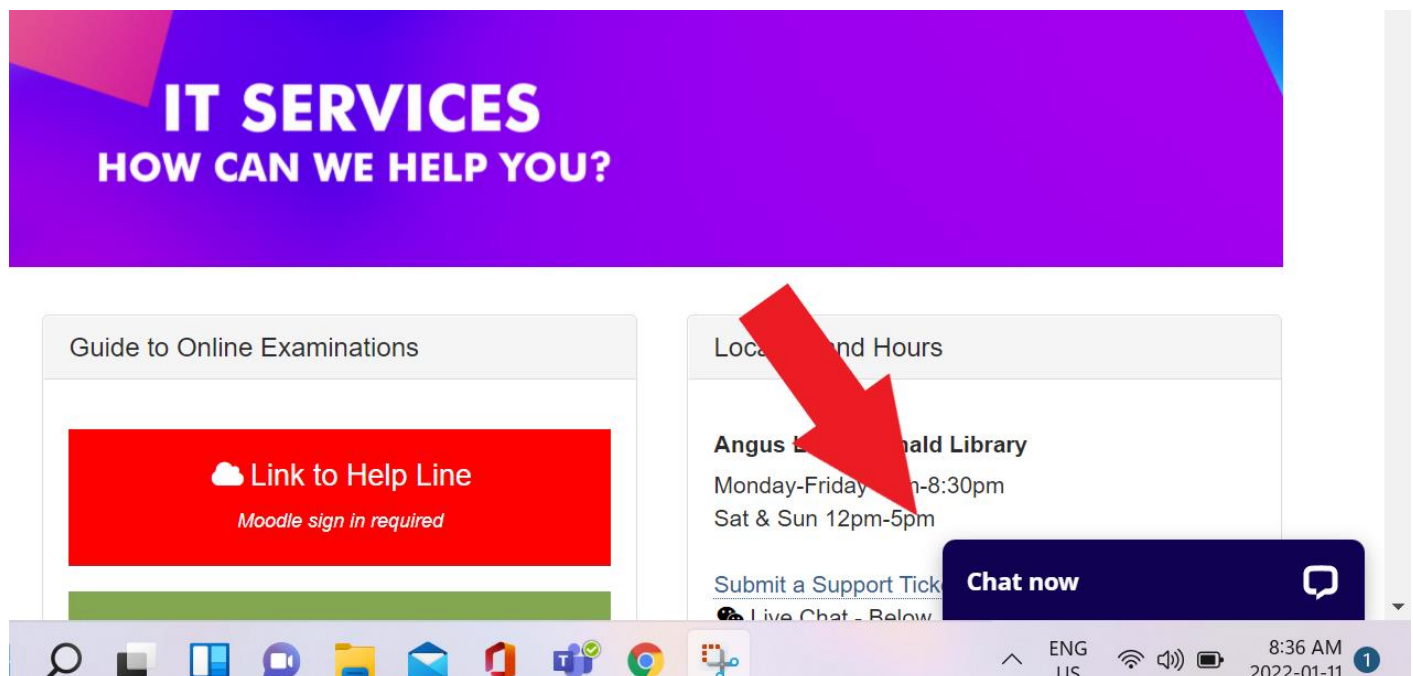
IT SERVICES
HOW CAN WE HELP YOU?

Guide to Online Examinations

Link to Help Line
Moodle sign in required

Loca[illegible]nd Hours

Angus L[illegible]nald Library
Monday-Friday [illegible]n-8:30pm
Sat & Sun 12pm-5pm

Submit a Support Ticke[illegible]
Live Chat - Below

Chat now

ENG
US
8:36 AM
2022-01-11
1